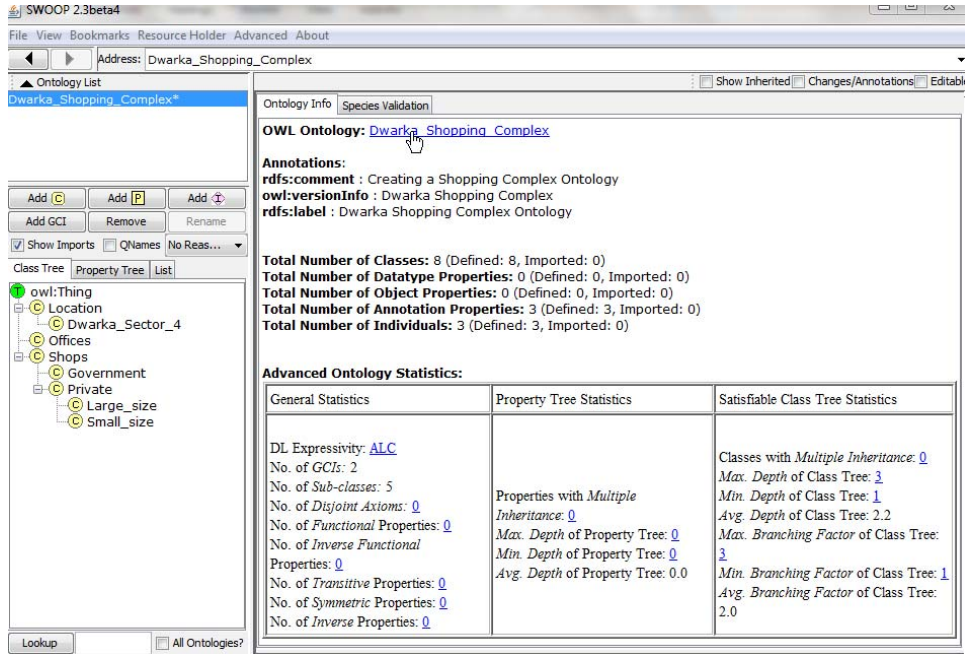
SWOOP 2.3beta4

File View Bookmarks Resource Holder Advanced About

Address: Dwarka_Shopping_Complex

Ontology List

Dwarka_Shopping_Complex*

Show Inherited Changes/Annotations Editable

Ontology Info Species Validation

OWL Ontology: Dwarka_Shopping_Complex

Annotations:
rdfs:comment : Creating a Shopping Complex Ontology
owl:versionInfo : Dwarka Shopping Complex
rdfs:label : Dwarka Shopping Complex Ontology

Total Number of Classes: 8 (Defined: 8, Imported: 0)
Total Number of Datatype Properties: 0 (Defined: 0, Imported: 0)
Total Number of Object Properties: 0 (Defined: 0, Imported: 0)
Total Number of Annotation Properties: 3 (Defined: 3, Imported: 0)
Total Number of Individuals: 3 (Defined: 3, Imported: 0)

Advanced Ontology Statistics:

| General Statistics | Property Tree Statistics | Satisfiable Class Tree Statistics |
|---|---|---|
| DL Expressivity: ALC No. of GCIs: 2 No. of Sub-classes: 5 No. of Disjoint Axioms: 0 No. of Functional Properties: 0 No. of Inverse Functional Properties: 0 No. of Transitive Properties: 0 No. of Symmetric Properties: 0 No. of Inverse Properties: 0 | Properties with Multiple Inheritance: 0 Max. Depth of Property Tree: 0 Min. Depth of Property Tree: 0 Avg. Depth of Property Tree: 0.0 | Classes with Multiple Inheritance: 0 Max. Depth of Class Tree: 3 Min. Depth of Class Tree: 1 Avg. Depth of Class Tree: 2.2 Max. Branching Factor of Class Tree: 3 Min. Branching Factor of Class Tree: 1 Avg. Branching Factor of Class Tree: 2.0 |

Add C Add P Add I
Add GCI Remove Rename
Show Imports QNames No Reas...

Class Tree Property Tree List

owl:Thing
Location
Dwarka_Sector_4
Offices
Shops
Government
Private
Large_size
Small_size

Lookup All Ontologies?